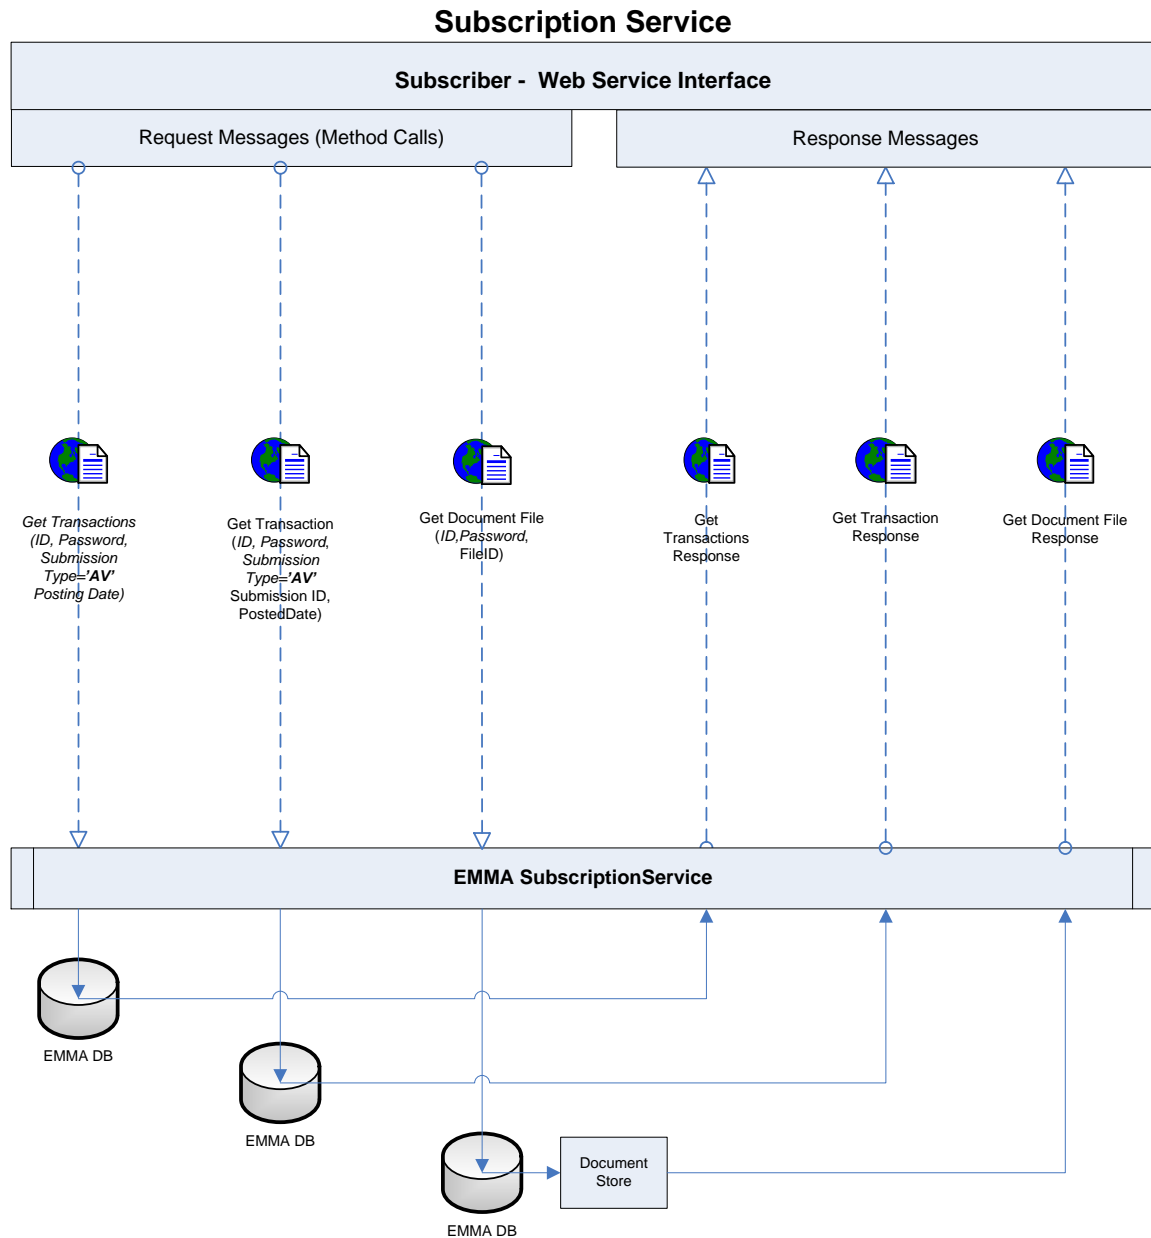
Subscription Service

Subscriber - Web Service Interface

Request Messages (Method Calls)

Response Messages

Get Transactions (ID, Password, Submission Type='AV' Posting Date)

Get Transaction (ID, Password, Submission Type='AV' Submission ID, PostedDate)

Get Document File (ID,Password, FileID)

Get Transactions Response

Get Transaction Response

Get Document File Response

EMMA SubscriptionService

EMMA DB

EMMA DB

EMMA DB

Document Store